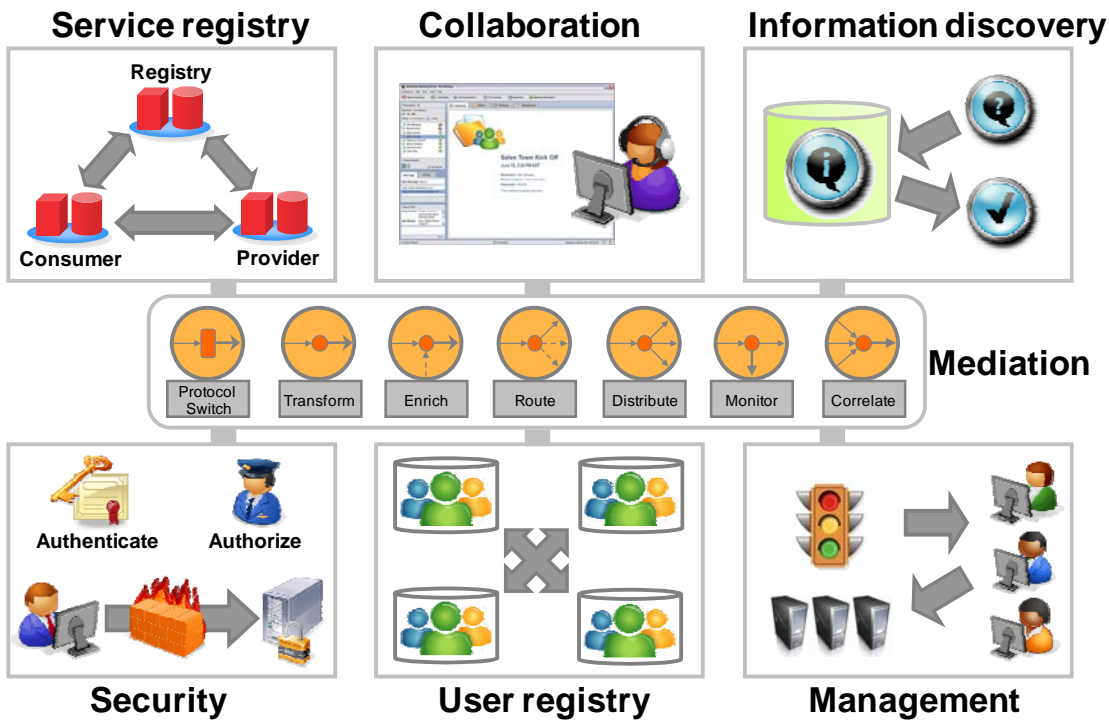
Service registry

Registry

Consumer

Provider

Collaboration

Sales Team Kick Off

Information discovery

Protocol Switch

Transform

Enrich

Route

Distribute

Monitor

Correlate

Mediation

Authenticate

Authorize

Security

User registry

Management